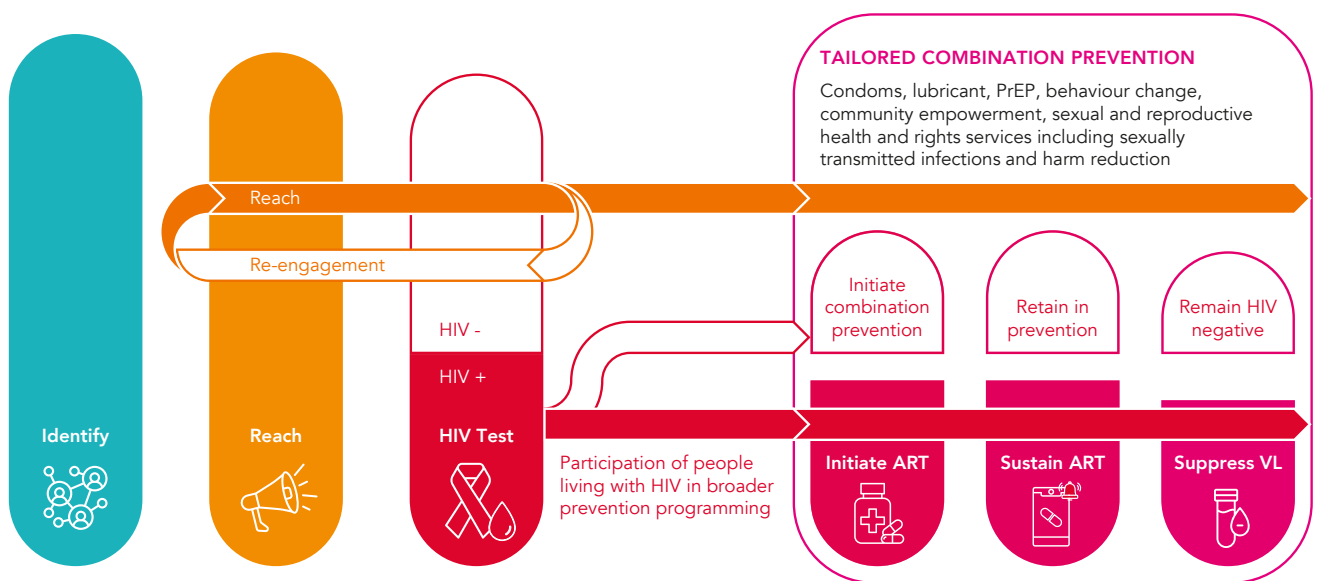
TAILORED COMBINATION PREVENTION

Condoms, lubricant, PrEP, behaviour change, community empowerment, sexual and reproductive health and rights services including sexually transmitted infections and harm reduction

Reach

Re-engagement

Initiate combination prevention

Retain in prevention

Remain HIV negative

HIV -

HIV +

Identify

Reach

HIV Test

Participation of people living with HIV in broader prevention programming

Initiate ART

Sustain ART

Suppress VL